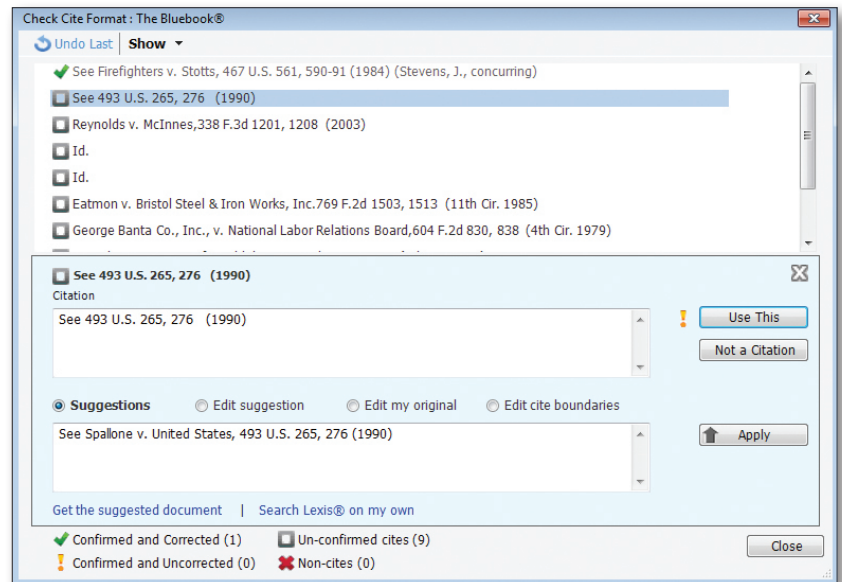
Check Cite Format : The Bluebook®

Undo Last | Show

See Firefighters v. Stotts, 467 U.S. 561, 590-91 (1984) (Stevens, J., concurring)

See 493 U.S. 265, 276 (1990)

Reynolds v. McInnes,338 F.3d 1201, 1208 (2003)

Id.

Id.

Eatmon v. Bristol Steel & Iron Works, Inc.769 F.2d 1503, 1513 (11th Cir. 1985)

George Banta Co., Inc., v. National Labor Relations Board,604 F.2d 830, 838 (4th Cir. 1979)

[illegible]

See 493 U.S. 265, 276 (1990)

Citation

See 493 U.S. 265, 276 (1990)

Use This

Not a Citation

Suggestions  Edit suggestion  Edit my original  Edit cite boundaries

See Spallone v. United States, 493 U.S. 265, 276 (1990)

Apply

Get the suggested document | Search Lexis® on my own

Confirmed and Corrected (1)  Un-confirmed cites (9)

Confirmed and Uncorrected (0)  Non-cites (0)

Close